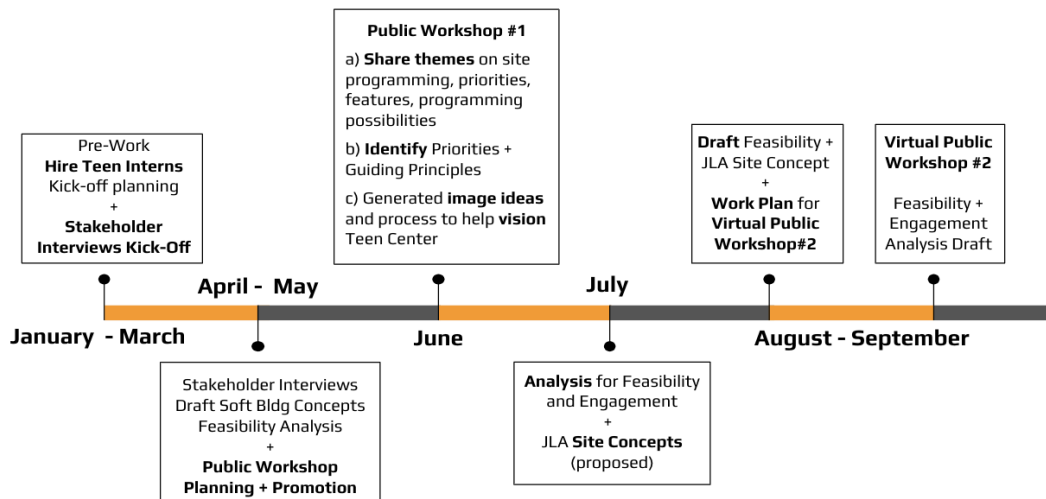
Pre-Work
Hire Teen Interns
Kick-off planning
+
Stakeholder Interviews Kick-Off

Public Workshop #1

a) Share themes on site programming, priorities, features, programming possibilities

b) Identify Priorities + Guiding Principles

c) Generated image ideas and process to help vision Teen Center

Draft Feasibility + JLA Site Concept
+
Work Plan for Virtual Public Workshop#2

Virtual Public Workshop #2

Feasibility + Engagement Analysis Draft

April - May

July

January - March

June

August - September

Stakeholder Interviews
Draft Soft Bldg Concepts
Feasibility Analysis
+
Public Workshop Planning + Promotion

Analysis for Feasibility and Engagement
+
JLA Site Concepts (proposed)